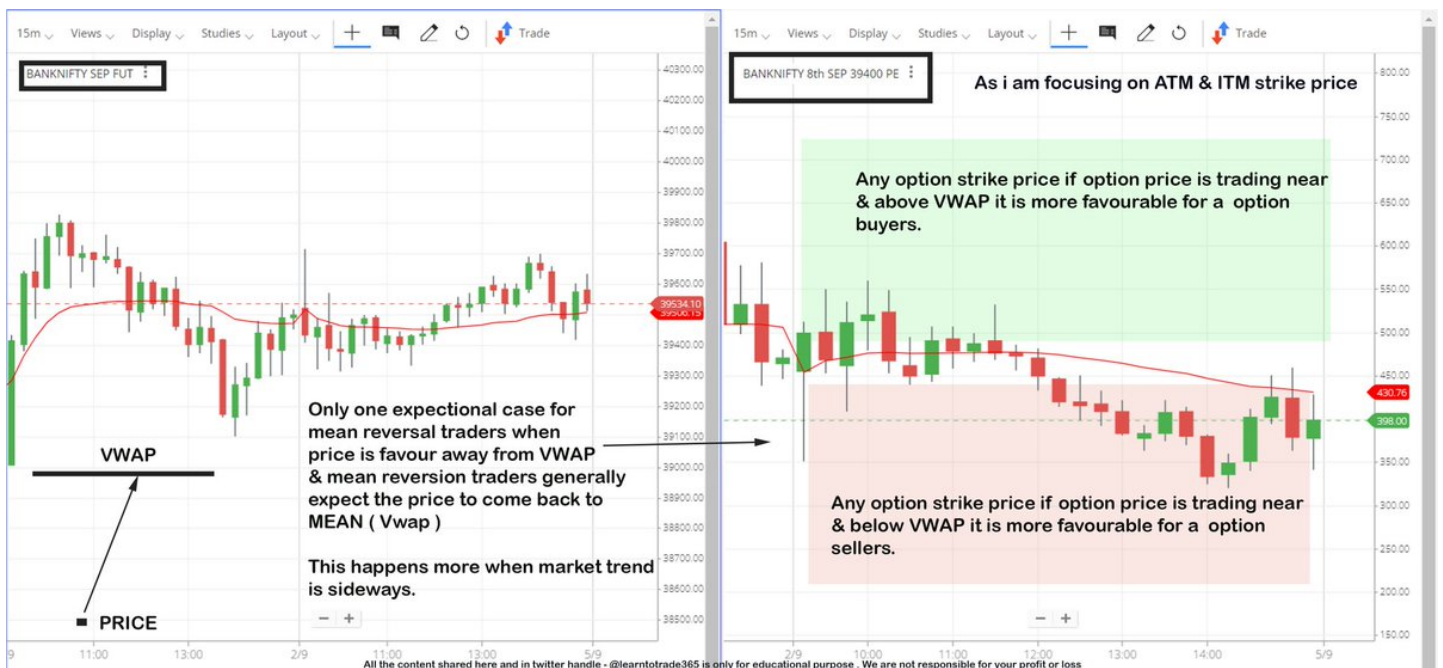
15m Views Display Studies Layout Trade

BANKNIFTY SEP FUT

40300.00
40200.00
40100.00
40000.00
39900.00
39800.00
39700.00
39600.00
39534.10
39506.15
39400.00
39300.00
39200.00
39100.00
39000.00
38900.00
38800.00
38700.00
38600.00
38500.00

VWAP

PRICE

Only one expectional case for mean reversal traders when price is favour away from VWAP & mean reversion traders generally expect the price to come back to MEAN ( Vwap )

This happens more when market trend is sideways.

9 11:00 13:00 2/9 11:00 13:00 5/9

15m Views Display Studies Layout Trade

BANKNIFTY 8th SEP 39400 PE

As i am focusing on ATM & ITM strike price

Any option strike price if option price is trading near & above VWAP it is more favourable for a option buyers.

Any option strike price if option price is trading near & below VWAP it is more favourable for a option sellers.

800.00
750.00
700.00
650.00
600.00
550.00
500.00
450.00
430.76
398.00
350.00
300.00
250.00
200.00
150.00

2/9 10:00 11:00 12:00 13:00 14:00 5/9

All the content shared here and in twitter handle - @learntotrade365 is only for educational purpose . We are not responsible for your profit or loss